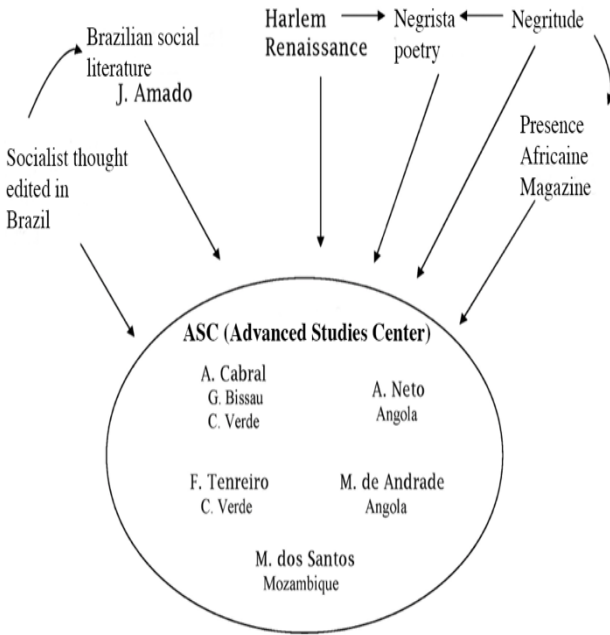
Brazilian social literature

J. Amado

Harlem Renaissance

Negrista poetry

Negritude

Presence Africaine Magazine

Socialist thought edited in Brazil

ASC (Advanced Studies Center)

A. Cabral
G. Bissau
C. Verde

A. Neto
Angola

F. Tenreiro
C. Verde

M. de Andrade
Angola

M. dos Santos
Mozambique